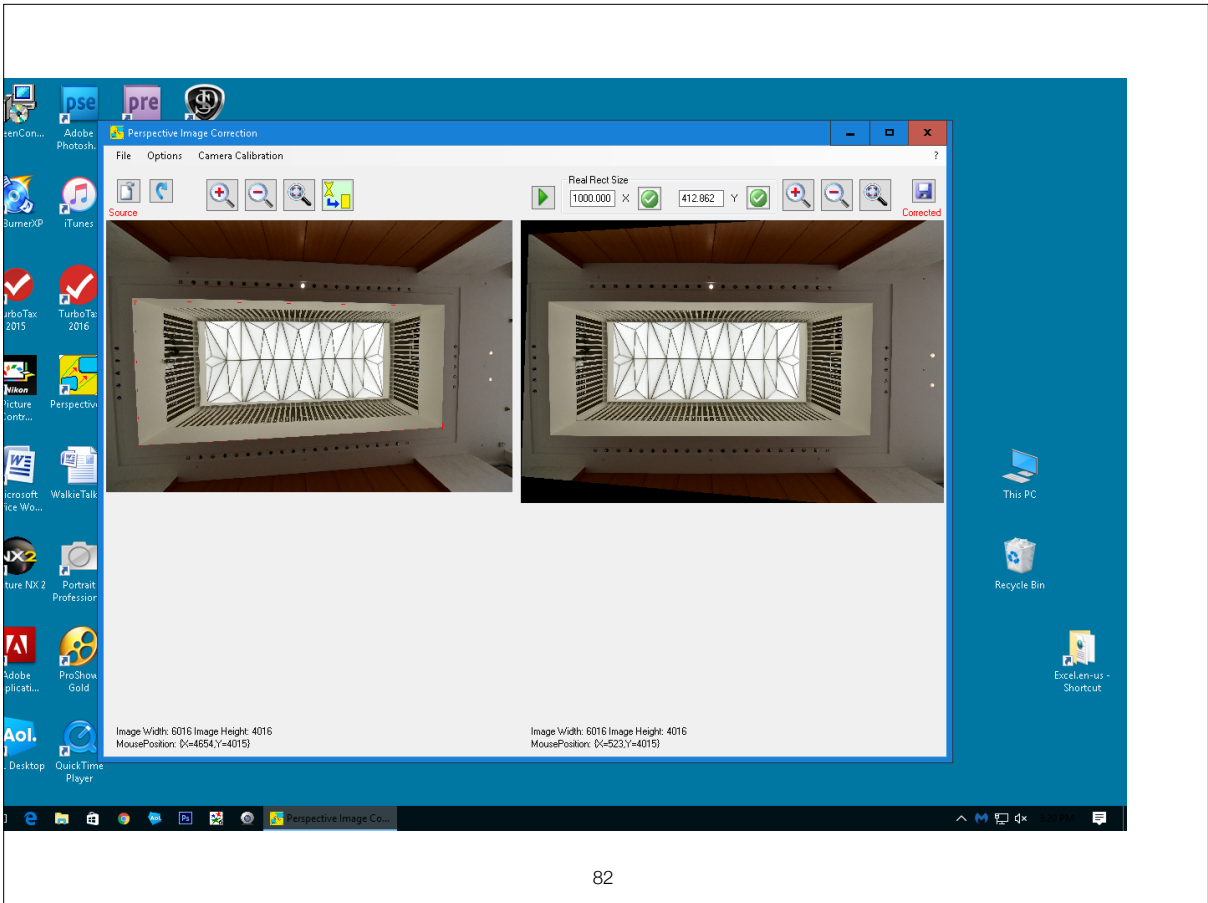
pse pre

eenCon... Adobe Photosh...

BurnerXP iTunes

urboTax 2015 TurboTax 2016

Nikon Picture Contr... Perspective

icrosoft fice Wo... WalkieTalk

NX2 ture NX 2 Portrait Profession

Adobe plicati... ProShow Gold

Aol. Desktop QuickTime Player

Perspective Image Correction

File Options Camera Calibration ?

Source

Real Rect Size

1000.000 X 412.862 Y

Corrected

Image Width: 6016 Image Height: 4016
MousePosition: {X=4654,Y=4015}

Image Width: 6016 Image Height: 4016
MousePosition: {X=523,Y=4015}

This PC

Recycle Bin

Excel.en-us - Shortcut

Perspective Image Co...

82